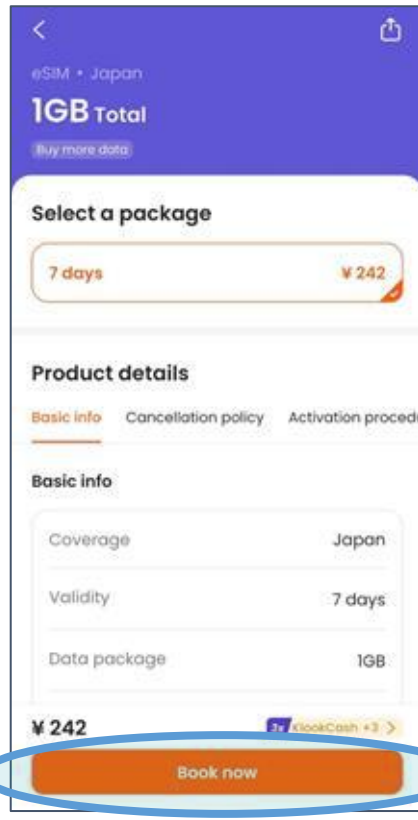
eSIM • Japan

1GB Total

Buy more data

Select a package

7 days ¥ 242

Product details

Basic info Cancellation policy Activation proced

Basic info

| Coverage | Japan |
|---|---|
| Validity | 7 days |
| Data package | 1GB |

¥ 242

2x KlookCash +3 >

Book now